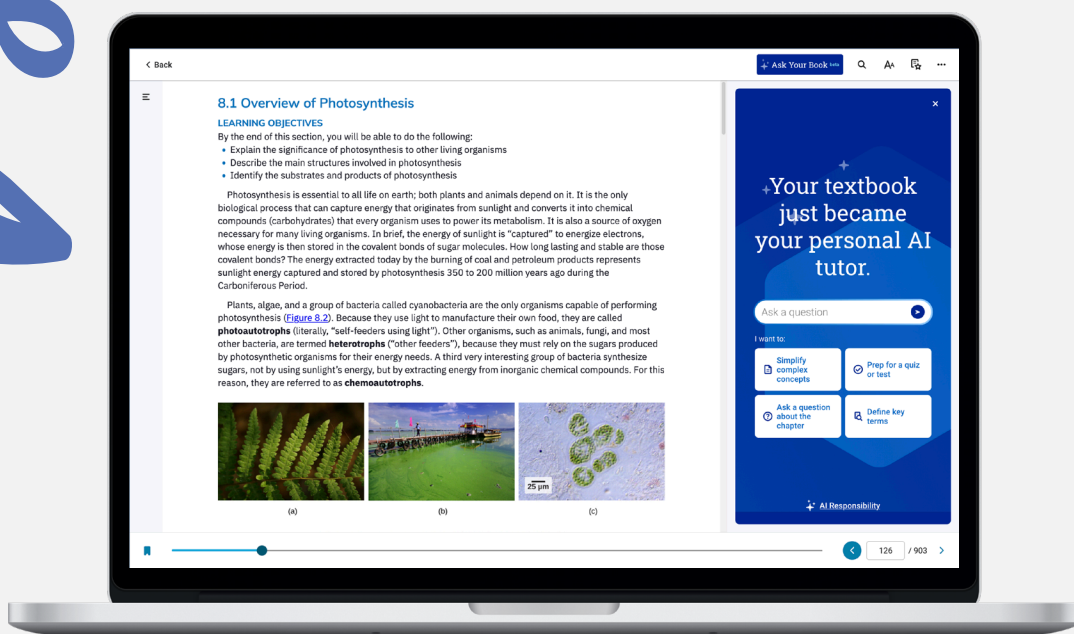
< Back

Ask Your Book beta

8.1 Overview of Photosynthesis

LEARNING OBJECTIVES

By the end of this section, you will be able to do the following:

• Explain the significance of photosynthesis to other living organisms
• Describe the main structures involved in photosynthesis
• Identify the substrates and products of photosynthesis

Photosynthesis is essential to all life on earth; both plants and animals depend on it. It is the only biological process that can capture energy that originates from sunlight and converts it into chemical compounds (carbohydrates) that every organism uses to power its metabolism. It is also a source of oxygen necessary for many living organisms. In brief, the energy of sunlight is "captured" to energize electrons, whose energy is then stored in the covalent bonds of sugar molecules. How long lasting and stable are those covalent bonds? The energy extracted today by the burning of coal and petroleum products represents sunlight energy captured and stored by photosynthesis 350 to 200 million years ago during the Carboniferous Period.

Plants, algae, and a group of bacteria called cyanobacteria are the only organisms capable of performing photosynthesis (Figure 8.2). Because they use light to manufacture their own food, they are called **photoautotrophs** (literally, "self-feeders using light"). Other organisms, such as animals, fungi, and most other bacteria, are termed **heterotrophs** ("other feeders"), because they must rely on the sugars produced by photosynthetic organisms for their energy needs. A third very interesting group of bacteria synthesize sugars, not by using sunlight's energy, but by extracting energy from inorganic chemical compounds. For this reason, they are referred to as **chemoautotrophs**.

25 μm

(a)

(b)

(c)

×

Your textbook just became your personal AI tutor.

Ask a question

I want to:

Simplify complex concepts

Prep for a quiz or test

Ask a question about the chapter

Define key terms

AI Responsibility

126 / 903